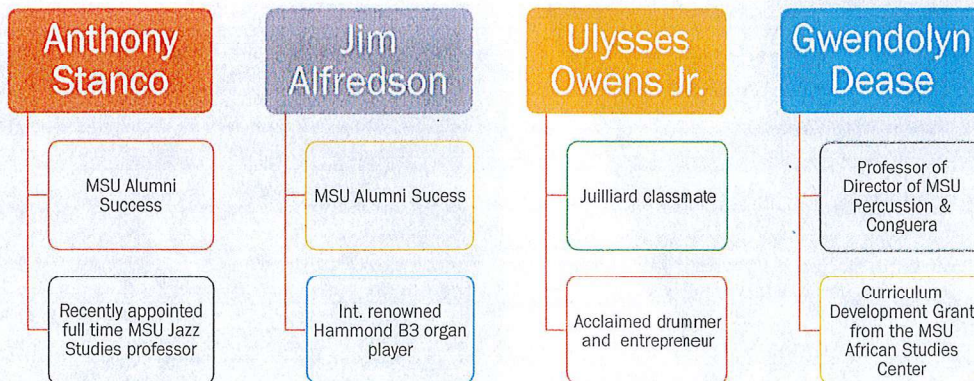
Anthony Stanco

MSU Alumni Success

Recently appointed full time MSU Jazz Studies professor

Jim Alfredson

MSU Alumni Sucess

Int. renowned Hammond B3 organ player

Ulysses Owens Jr.

Juilliard classmate

Acclaimed drummer and entrepreneur

Gwendolyn Dease

Professor of Director of MSU Percussion & Conguera

Curriculum Development Grant from the MSU African Studies Center